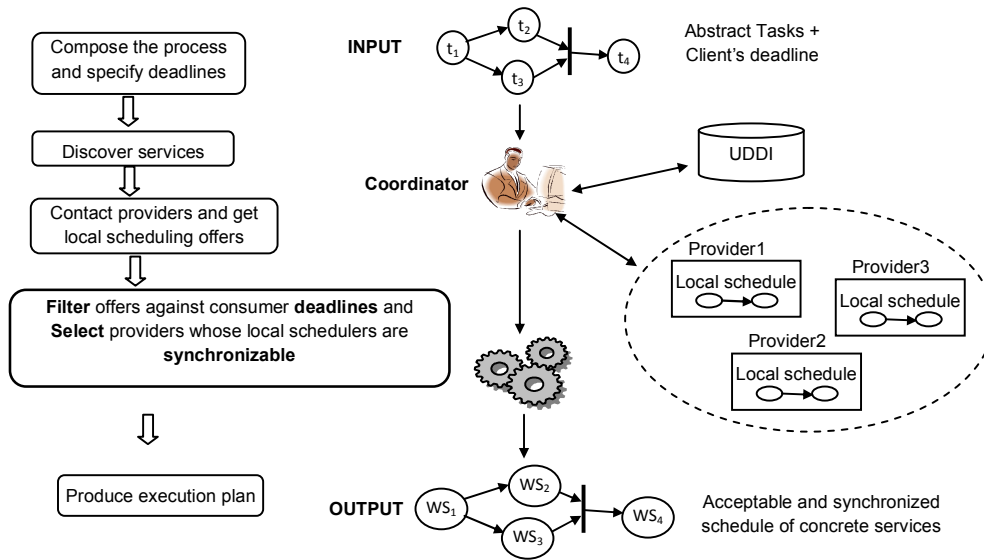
Compose the process and specify deadlines

Discover services

Contact providers and get local scheduling offers

**Filter** offers against consumer **deadlines** and **Select** providers whose local schedulers are **synchronizable**

Produce execution plan

INPUT

$t_1$ $t_2$ $t_3$ $t_4$

Abstract Tasks + Client's deadline

Coordinator

UDDI

Provider1

Local schedule

Provider3

Local schedule

Provider2

Local schedule

OUTPUT

$WS_1$ $WS_2$ $WS_3$ $WS_4$

Acceptable and synchronized schedule of concrete services